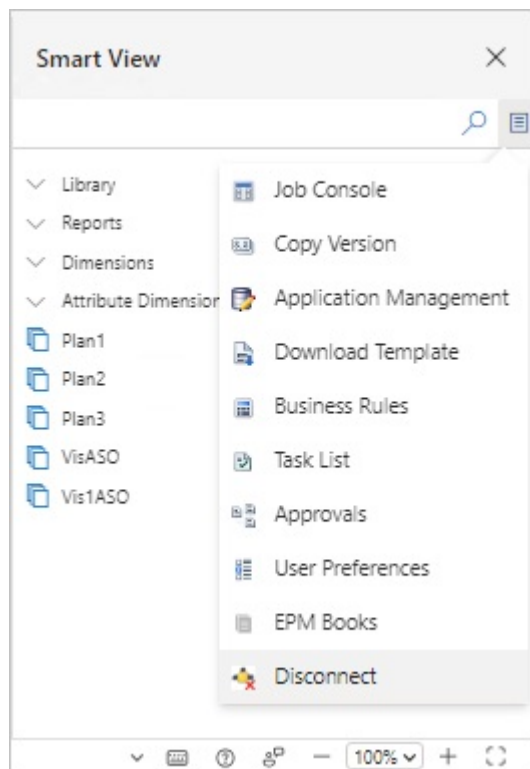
Smart View

Library
Reports
Dimensions
Attribute Dimension
Plan1
Plan2
Plan3
VisASO
Vis1ASO

Job Console
Copy Version
Application Management
Download Template
Business Rules
Task List
Approvals
User Preferences
EPM Books
Disconnect

100%